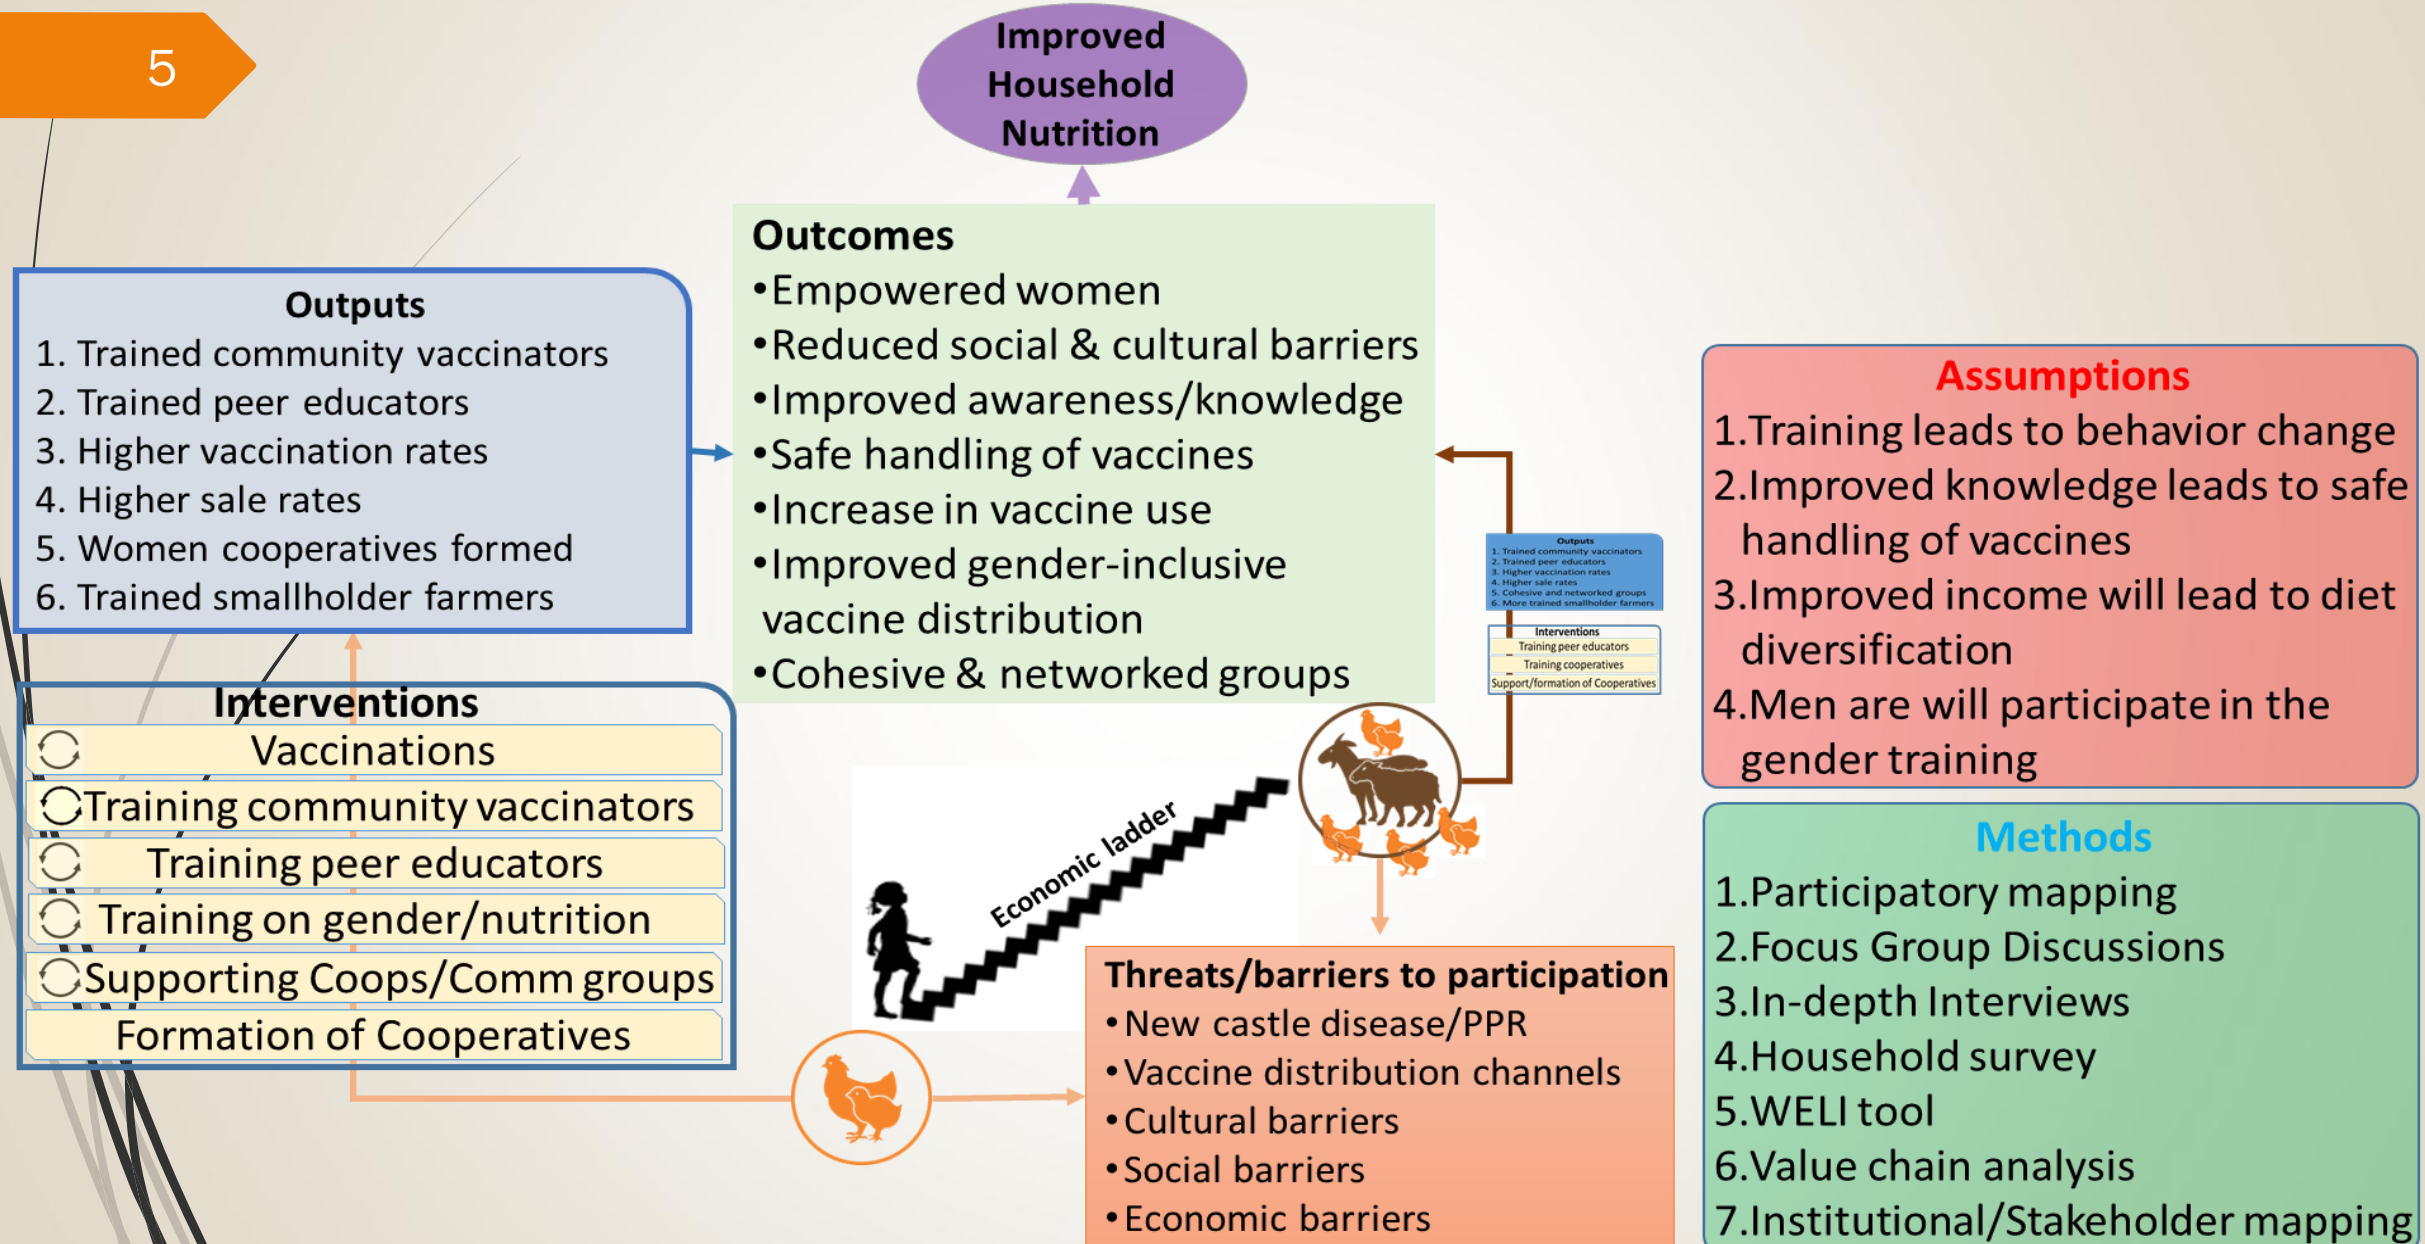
5

Improved Household Nutrition

Outcomes
•Empowered women
•Reduced social & cultural barriers
•Improved awareness/knowledge
•Safe handling of vaccines
•Increase in vaccine use
•Improved gender-inclusive vaccine distribution
•Cohesive & networked groups

Outputs
1. Trained community vaccinators
2. Trained peer educators
3. Higher vaccination rates
4. Higher sale rates
5. Women cooperatives formed
6. Trained smallholder farmers

Interventions
Vaccinations
Training community vaccinators
Training peer educators
Training on gender/nutrition
Supporting Coops/Comm groups
Formation of Cooperatives

Outputs
1. Trained community vaccinators
2. Trained peer educators
3. Higher vaccination rates
4. Higher sale rates
5. Cohesive and networked groups
6. More trained smallholder farmers

Interventions
Training peer educators
Training cooperatives
Support/formation of Cooperatives

Economic ladder

Threats/barriers to participation
•New castle disease/PPR
•Vaccine distribution channels
•Cultural barriers
•Social barriers
•Economic barriers

Assumptions
1.Training leads to behavior change
2.Improved knowledge leads to safe handling of vaccines
3.Improved income will lead to diet diversification
4.Men are will participate in the gender training

Methods
1.Participatory mapping
2.Focus Group Discussions
3.In-depth Interviews
4.Household survey
5.WELI tool
6.Value chain analysis
7.Institutional/Stakeholder mapping